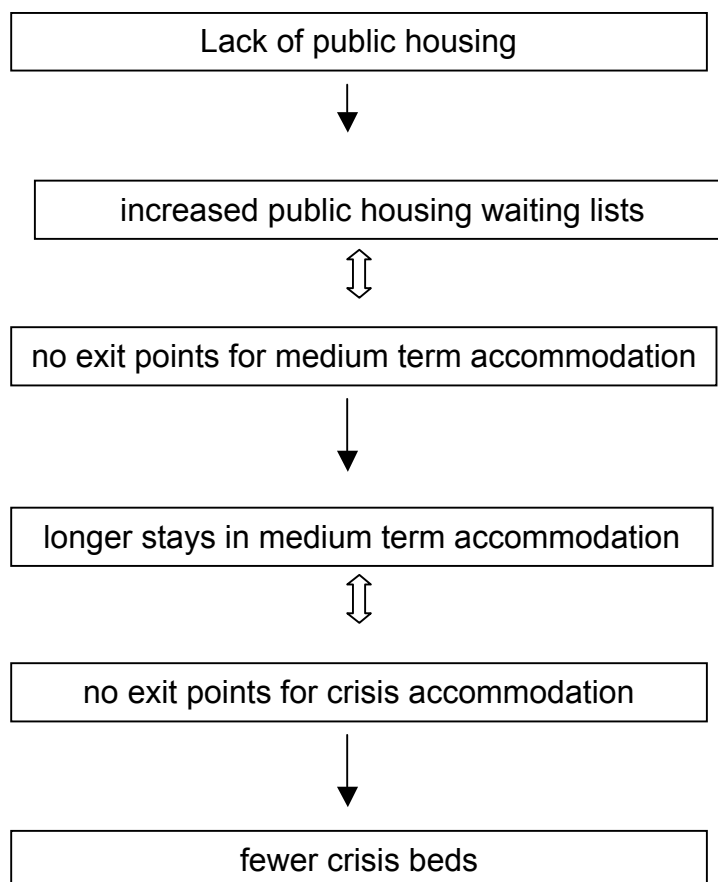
Lack of public housing

increased public housing waiting lists

no exit points for medium term accommodation

longer stays in medium term accommodation

no exit points for crisis accommodation

fewer crisis beds